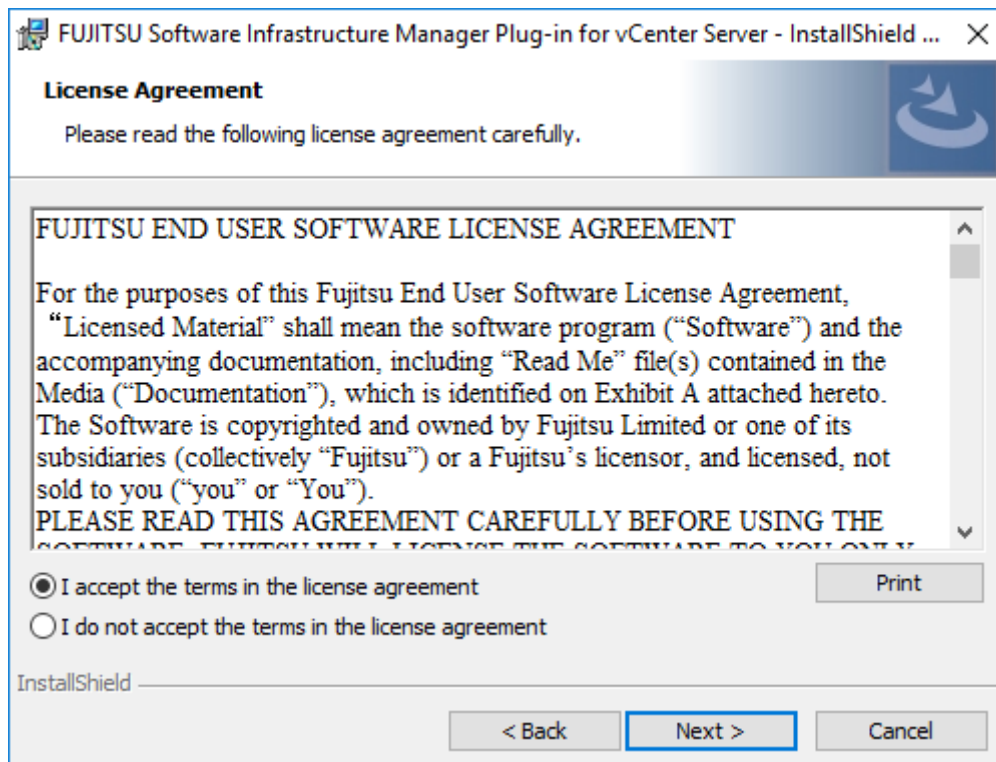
FUJITSU Software Infrastructure Manager Plug-in for vCenter Server - InstallShield ...

License Agreement

Please read the following license agreement carefully.

FUJITSU END USER SOFTWARE LICENSE AGREEMENT

For the purposes of this Fujitsu End User Software License Agreement, "Licensed Material" shall mean the software program ("Software") and the accompanying documentation, including "Read Me" file(s) contained in the Media ("Documentation"), which is identified on Exhibit A attached hereto. The Software is copyrighted and owned by Fujitsu Limited or one of its subsidiaries (collectively "Fujitsu") or a Fujitsu's licensor, and licensed, not sold to you ("you" or "You").
PLEASE READ THIS AGREEMENT CAREFULLY BEFORE USING THE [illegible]

I accept the terms in the license agreement

Print

I do not accept the terms in the license agreement

InstallShield

< Back

Next >

Cancel